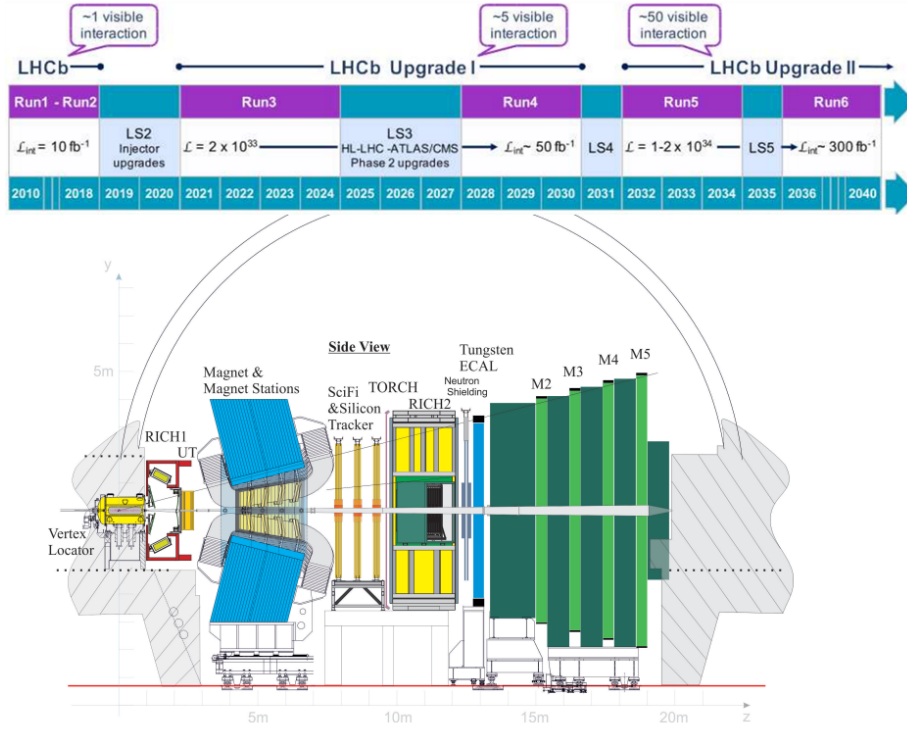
~1 visible interaction

~5 visible interaction

~50 visible interaction

LHCb

LHCb Upgrade I

LHCb Upgrade II

| Run1 - Run2 | | | Run3 | | | | | | | Run4 | | | | Run5 | | | | Run6 | |
|---|---|---|---|---|---|---|---|---|---|---|---|---|---|---|---|---|---|---|---|
| $\mathcal{L}_{int}$ = 10 fb$^{-1}$ | | LS2 Injector upgrades | $\mathcal{L}$ = 2 x 10$^{33}$ | | | | LS3 HL-LHC -ATLAS/CMS Phase 2 upgrades | | | $\mathcal{L}_{int}$~ 50 fb$^{-1}$ | | | LS4 | $\mathcal{L}$ = 1-2 x 10$^{34}$ | | | LS5 | $\mathcal{L}_{int}$~ 300 fb$^{-1}$ | |
| 2010 | 2018 | 2019 | 2020 | 2021 | 2022 | 2023 | 2024 | 2025 | 2026 | 2027 | 2028 | 2029 | 2030 | 2031 | 2032 | 2033 | 2034 | 2035 | 2036 | 2040 |

y

5m

Side View

Magnet & Magnet Stations

SciFi &Silicon Tracker

TORCH

RICH2

Tungsten ECAL

Neutron Shielding

M2

M3

M4

M5

RICH1

UT

Vertex Locator

5m

10m

15m

20m

z